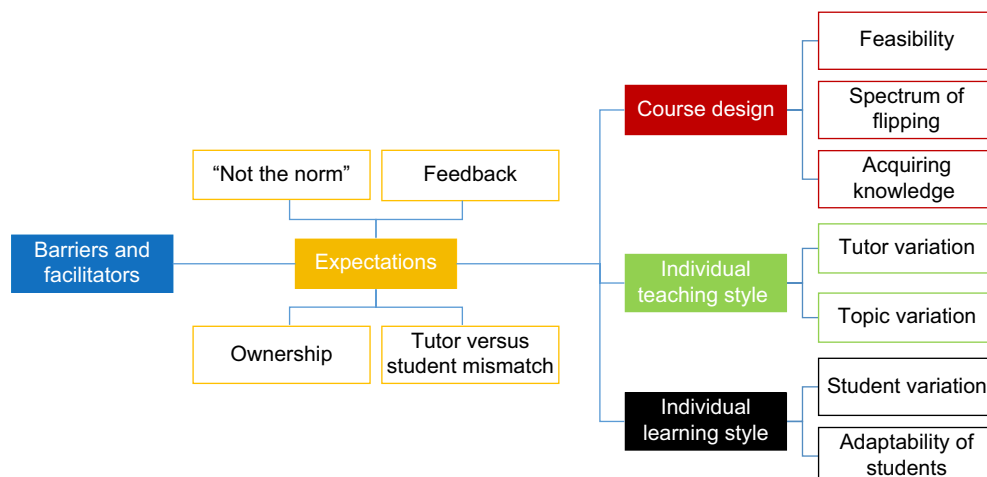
Barriers and facilitators

"Not the norm"

Feedback

Expectations

Ownership

Tutor versus student mismatch

Course design

Feasibility

Spectrum of flipping

Acquiring knowledge

Individual teaching style

Tutor variation

Topic variation

Individual learning style

Student variation

Adaptability of students